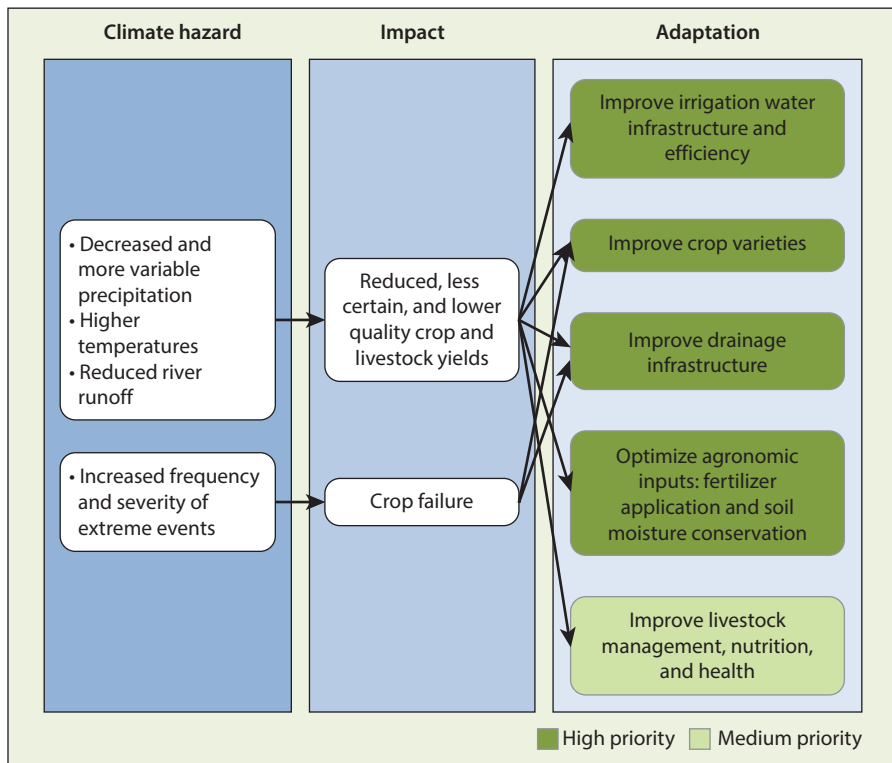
Climate hazard

Impact

Adaptation

• Decreased and more variable precipitation
• Higher temperatures
• Reduced river runoff

• Increased frequency and severity of extreme events

Reduced, less certain, and lower quality crop and livestock yields

Crop failure

Improve irrigation water infrastructure and efficiency

Improve crop varieties

Improve drainage infrastructure

Optimize agronomic inputs: fertilizer application and soil moisture conservation

Improve livestock management, nutrition, and health

High priority

Medium priority